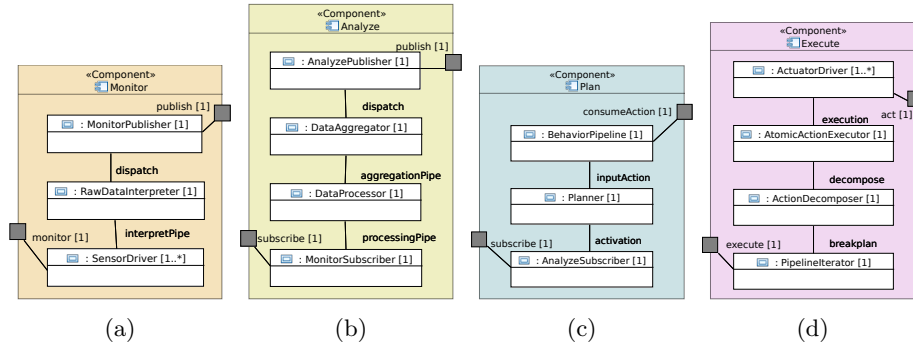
«Component»
Monitor

publish [1]

: MonitorPublisher [1]

dispatch

: RawDataInterpreter [1]

monitor [1]

interpretPipe

: SensorDriver [1..*]

(a)

«Component»
Analyze

publish [1]

: AnalyzePublisher [1]

dispatch

: DataAggregator [1]

aggregationPipe

: DataProcessor [1]

subscribe [1]

processingPipe

: MonitorSubscriber [1]

(b)

«Component»
Plan

consumeAction [1]

: BehaviorPipeline [1]

inputAction

: Planner [1]

subscribe [1]

activation

: AnalyzeSubscriber [1]

(c)

«Component»
Execute

: ActuatorDriver [1..*]

execution

act [1]

: AtomicActionExecutor [1]

decompose

: ActionDecomposer [1]

execute [1]

breakplan

: PipelineIterator [1]

(d)